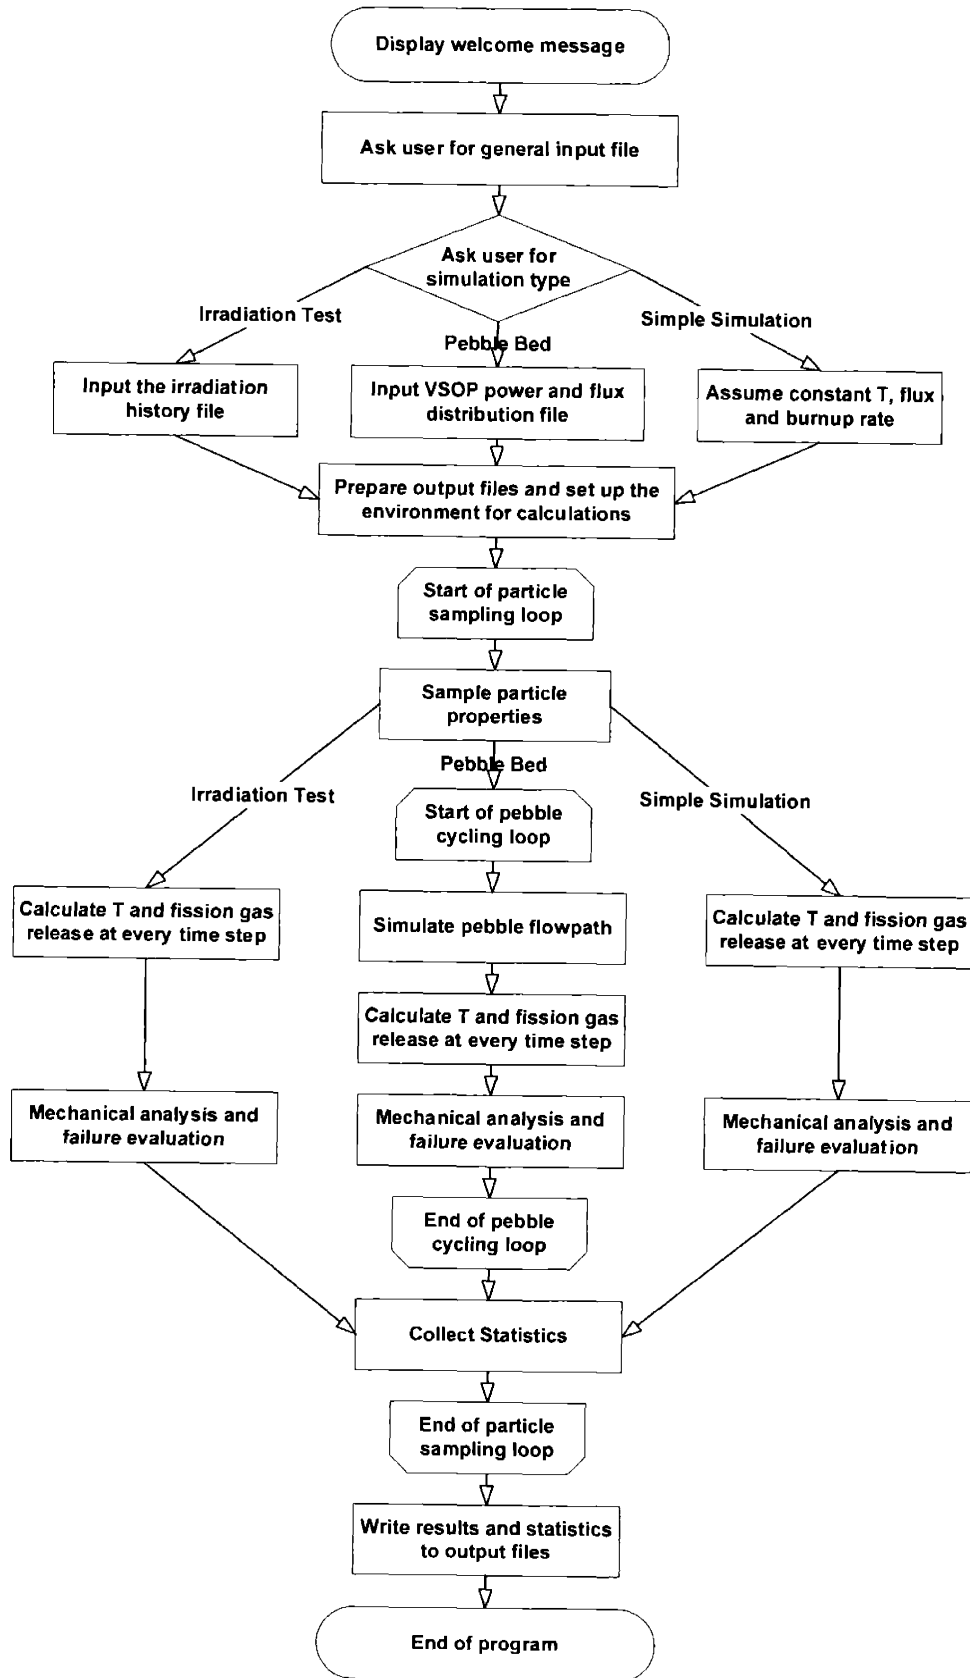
Display welcome message

Ask user for general input file

Ask user for simulation type

Irradiation Test

Pebble Bed

Simple Simulation

Input the irradiation history file

Input VSOP power and flux distribution file

Assume constant T, flux and burnup rate

Prepare output files and set up the environment for calculations

Start of particle sampling loop

Sample particle properties

Irradiation Test

Pebble Bed

Simple Simulation

Start of pebble cycling loop

Calculate T and fission gas release at every time step

Simulate pebble flowpath

Calculate T and fission gas release at every time step

Calculate T and fission gas release at every time step

Mechanical analysis and failure evaluation

Mechanical analysis and failure evaluation

Mechanical analysis and failure evaluation

End of pebble cycling loop

Collect Statistics

End of particle sampling loop

Write results and statistics to output files

End of program